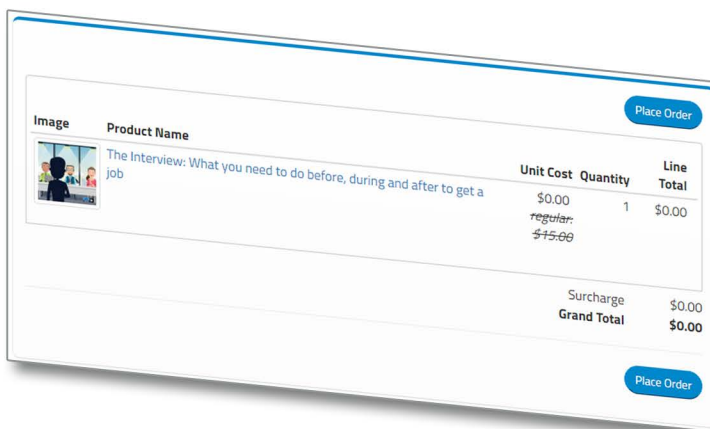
Place Order

| Image | Product Name | Unit Cost | Quantity | Line Total |
|---|---|---|---|---|
| | The Interview: What you need to do before, during and after to get a job | $0.00 ~~regular: $15.00~~ | 1 | $0.00 |

Surcharge $0.00
Grand Total $0.00

Place Order